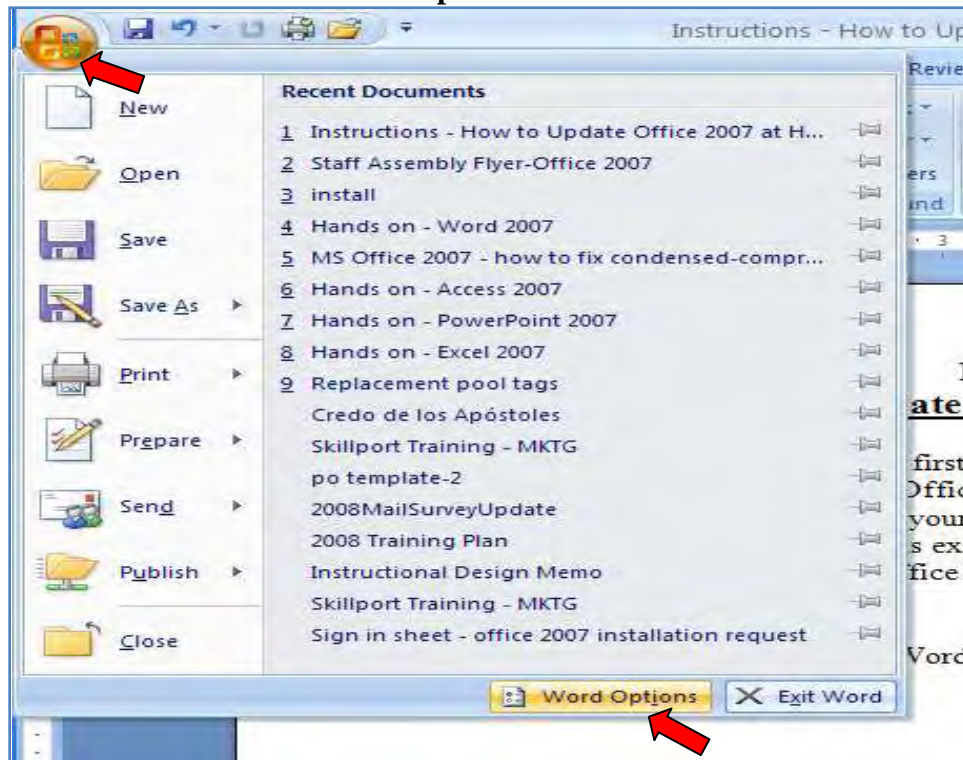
Instructions - How to Up

Revie

ers

nd

3

New

Open

Save

Save As

Print

Prepare

Send

Publish

Close

Recent Documents

1 Instructions - How to Update Office 2007 at H...

2 Staff Assembly Flyer-Office 2007

3 install

4 Hands on - Word 2007

5 MS Office 2007 - how to fix condensed-compr...

6 Hands on - Access 2007

7 Hands on - PowerPoint 2007

8 Hands on - Excel 2007

9 Replacement pool tags

Credo de los Apóstoles

Skillport Training - MKTG

po template-2

2008MailSurveyUpdate

2008 Training Plan

Instructional Design Memo

Skillport Training - MKTG

Sign in sheet - office 2007 installation request

ate

first

Offic

your

s ex

fice

Vord

Word Options

Exit Word